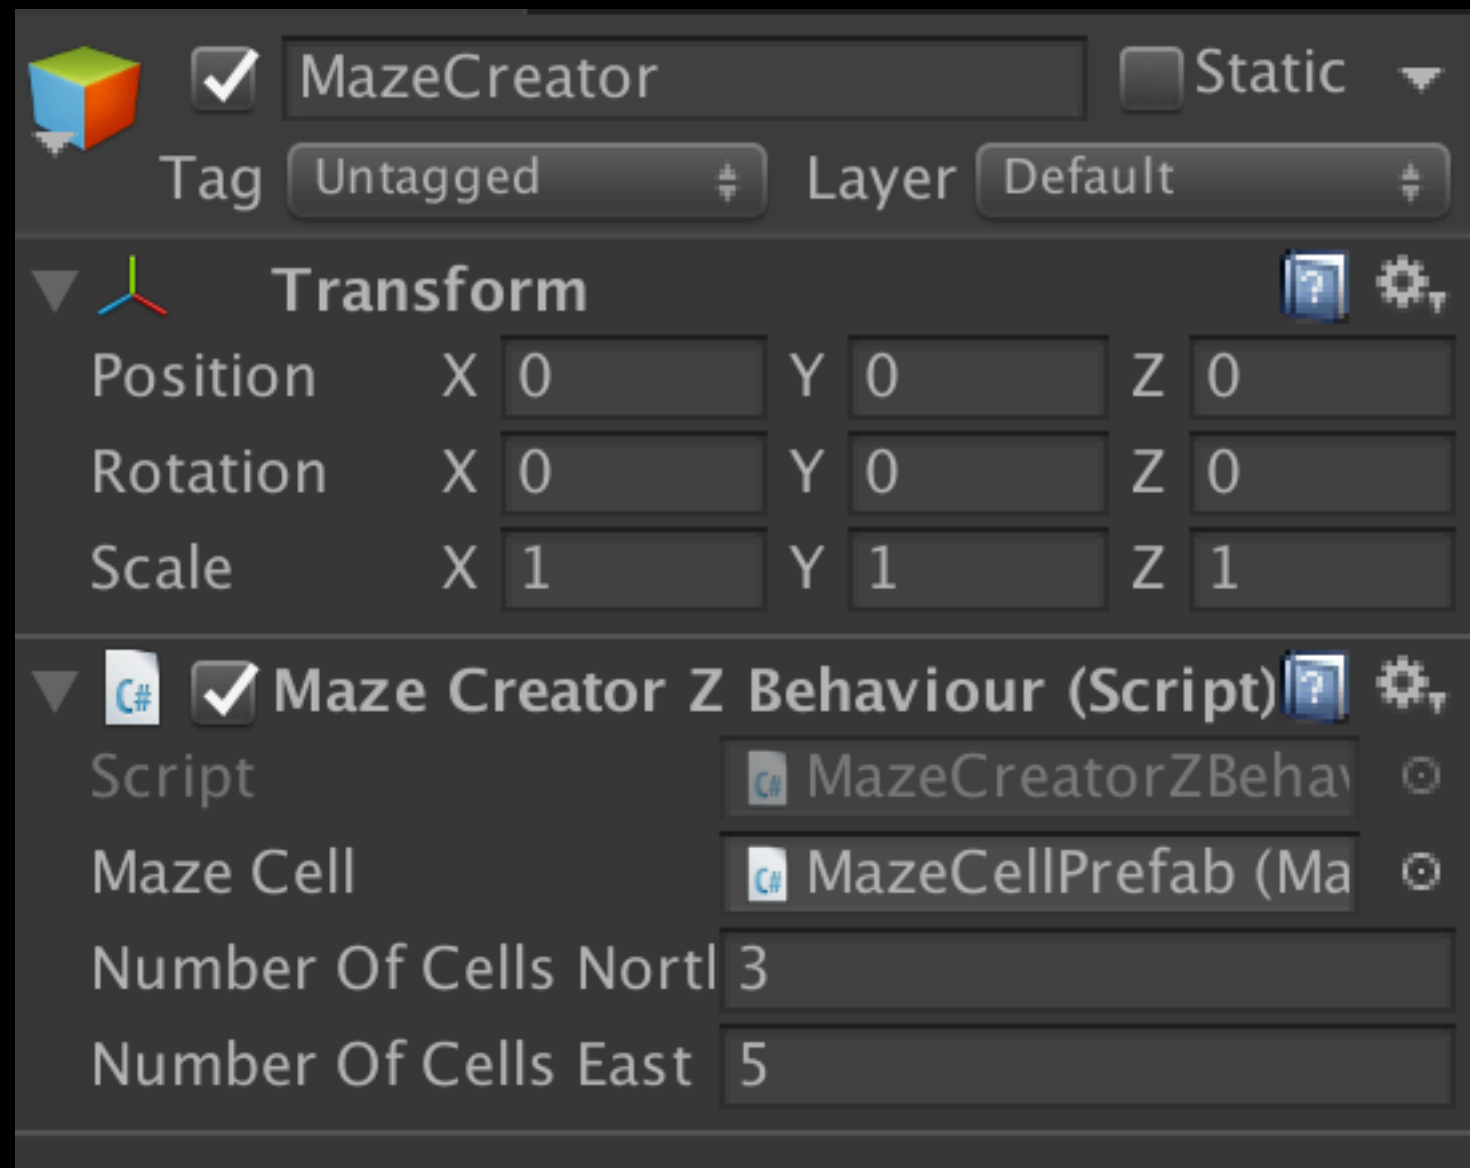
MazeCreator Static

Tag Untagged Layer Default

Transform

| | | | | | | |
|---|---|---|---|---|---|---|
| Position | X | 0 | Y | 0 | Z | 0 |
| Rotation | X | 0 | Y | 0 | Z | 0 |
| Scale | X | 1 | Y | 1 | Z | 1 |

C# Maze Creator Z Behaviour (Script)

Script C# MazeCreatorZBeha

Maze Cell C# MazeCellPrefab (Ma

Number Of Cells Nortl 3

Number Of Cells East 5